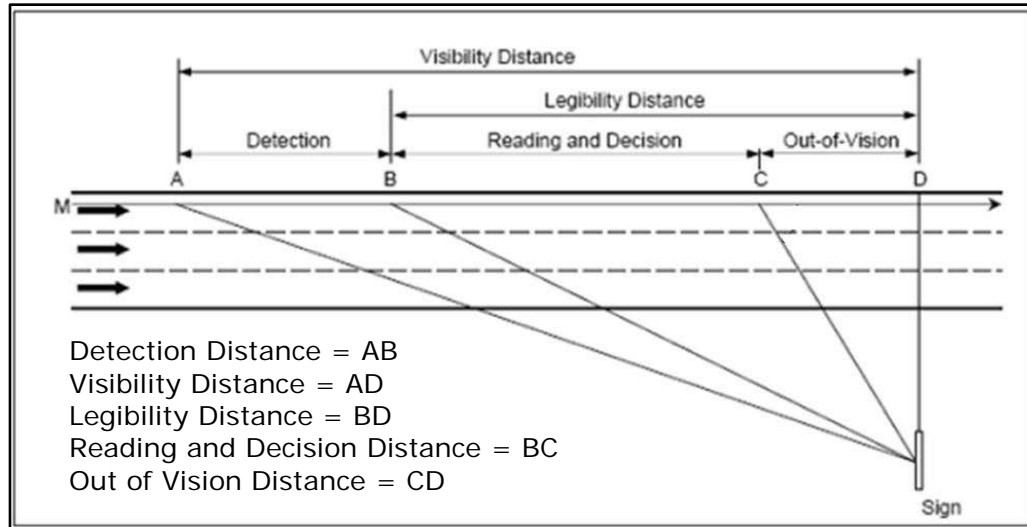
Visibility Distance
Legibility Distance
Detection
Reading and Decision
Out-of-Vision
A
B
C
D
M

Detection Distance = AB
Visibility Distance = AD
Legibility Distance = BD
Reading and Decision Distance = BC
Out of Vision Distance = CD

Sign